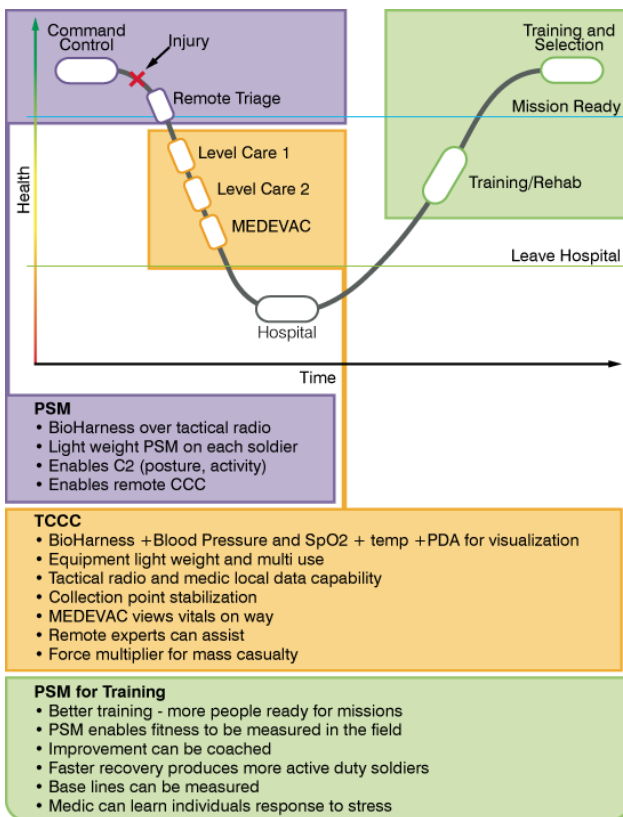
Command Control

Injury

Remote Triage

Training and Selection

Mission Ready

Level Care 1

Level Care 2

MEDEVAC

Training/Rehab

Health

Leave Hospital

Hospital

Time

PSM
• BioHarness over tactical radio
• Light weight PSM on each soldier
• Enables C2 (posture, activity)
• Enables remote CCC

TCCC
• BioHarness +Blood Pressure and SpO2 + temp +PDA for visualization
• Equipment light weight and multi use
• Tactical radio and medic local data capability
• Collection point stabilization
• MEDEVAC views vitals on way
• Remote experts can assist
• Force multiplier for mass casualty

PSM for Training
• Better training - more people ready for missions
• PSM enables fitness to be measured in the field
• Improvement can be coached
• Faster recovery produces more active duty soldiers
• Base lines can be measured
• Medic can learn individuals response to stress